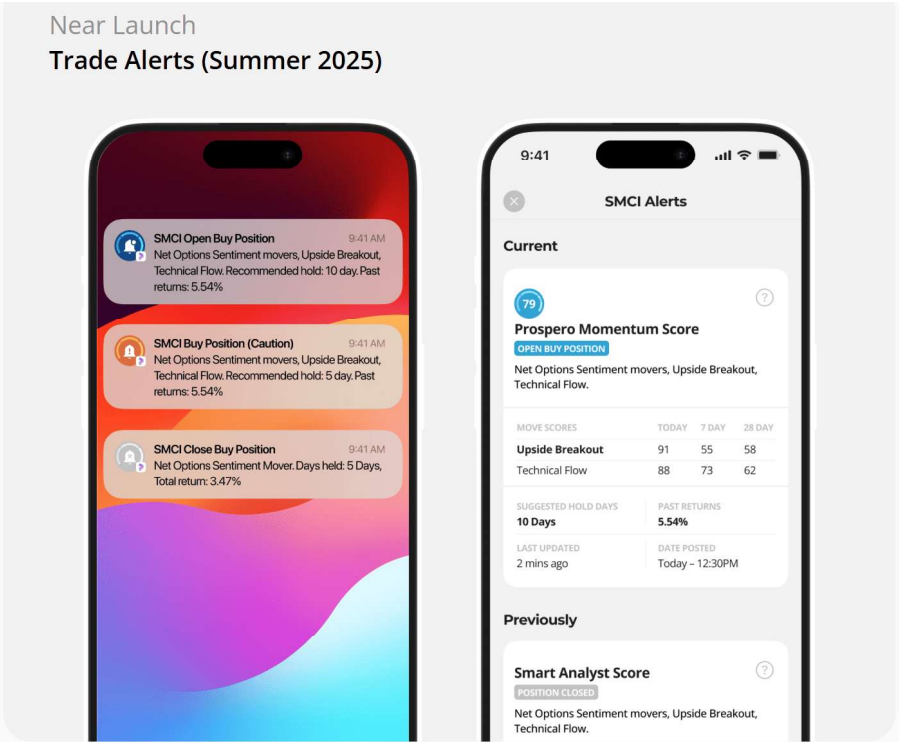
Near Launch

Trade Alerts (Summer 2025)

SMCI Open Buy Position 9:41 AM
Net Options Sentiment movers, Upside Breakout, Technical Flow. Recommended hold: 10 day. Past returns: 5.54%

SMCI Buy Position (Caution) 9:41 AM
Net Options Sentiment movers, Upside Breakout, Technical Flow. Recommended hold: 5 day. Past returns: 5.54%

SMCI Close Buy Position 9:41 AM
Net Options Sentiment Mover. Days held: 5 Days, Total return: 3.47%

9:41

SMCI Alerts

Current

79

Prospero Momentum Score

OPEN BUY POSITION

Net Options Sentiment movers, Upside Breakout, Technical Flow.

| MOVE SCORES | TODAY | 7 DAY | 28 DAY |
|---|---|---|---|
| Upside Breakout | 91 | 55 | 58 |
| Technical Flow | 88 | 73 | 62 |

SUGGESTED HOLD DAYS
10 Days

PAST RETURNS
5.54%

LAST UPDATED
2 mins ago

DATE POSTED
Today – 12:30PM

Previously

Smart Analyst Score

POSITION CLOSED

Net Options Sentiment movers, Upside Breakout, Technical Flow.